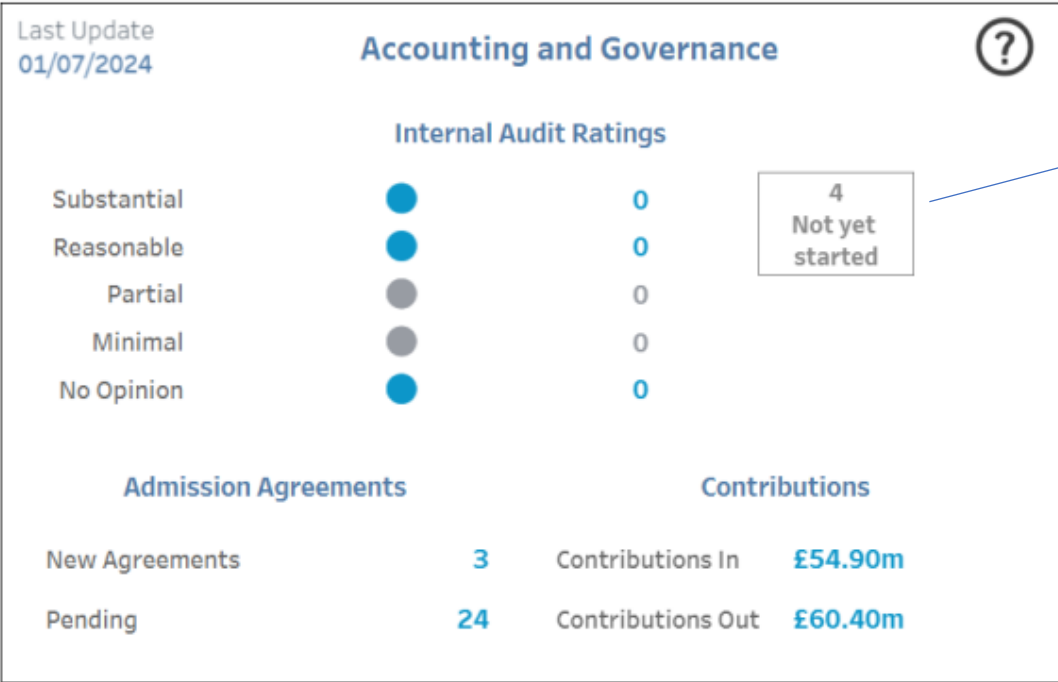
Last Update
01/07/2024

Accounting and Governance

?

Internal Audit Ratings

| | |
|---|---|
| Substantial | 0 |
| Reasonable | 0 |
| Partial | 0 |
| Minimal | 0 |
| No Opinion | 0 |

4
Not yet started

Admission Agreements

| | |
|---|---|
| New Agreements | 3 |
| Pending | 24 |

Contributions

| | |
|---|---|
| Contributions In | £54.90m |
| Contributions Out | £60.40m |